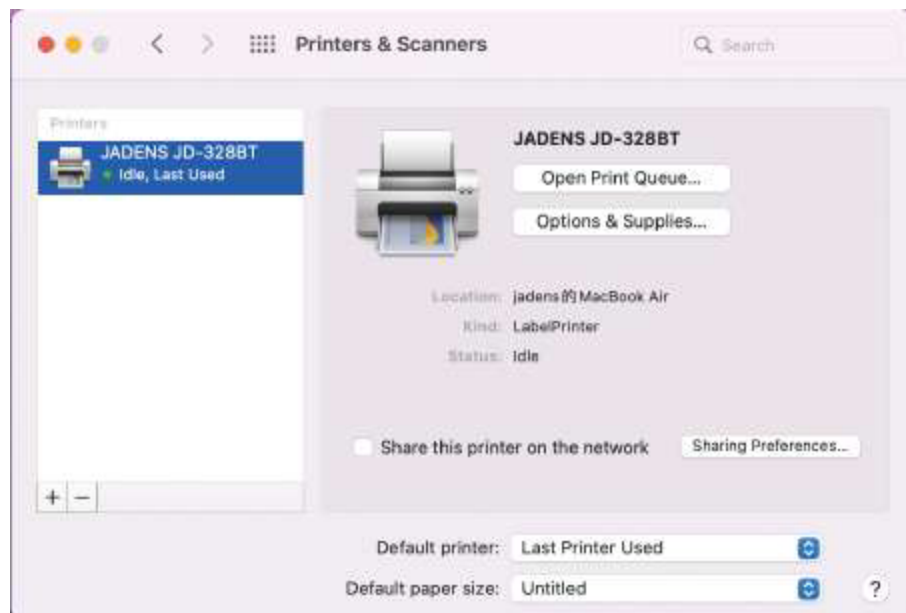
Printers & Scanners

Search

Printers

JADENS JD-328BT
Idle, Last Used

JADENS JD-328BT

Open Print Queue...

Options & Supplies...

Location: jadens的MacBook Air

Kind: LabelPrinter

Status: Idle

Share this printer on the network

Sharing Preferences...

+ −

Default printer: Last Printer Used

Default paper size: Untitled

?